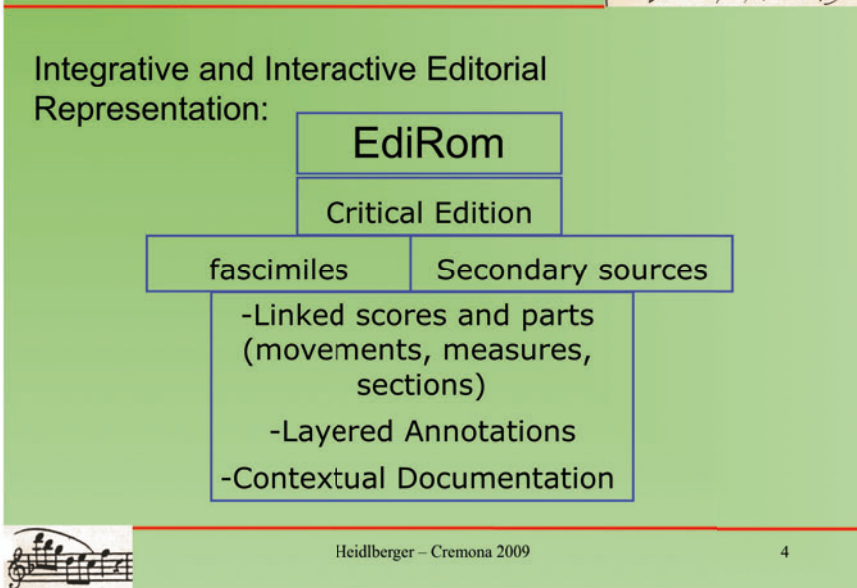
Integrative and Interactive Editorial Representation:

EdiRom

Critical Edition

fascimiles

Secondary sources

-Linked scores and parts (movements, measures, sections)

-Layered Annotations

-Contextual Documentation

Heidlberger – Cremona 2009

4